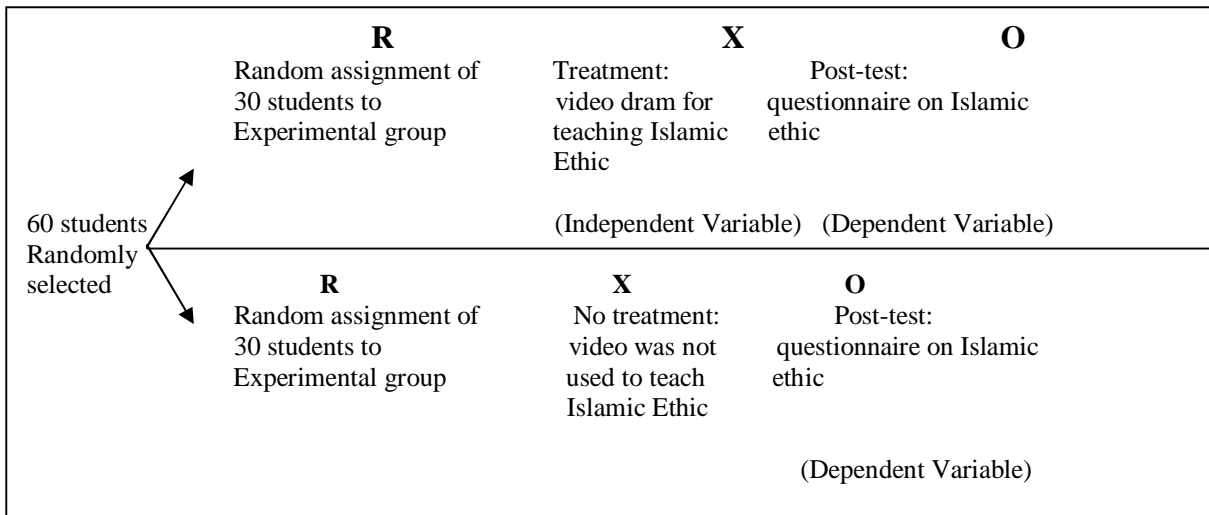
R
Random assignment of 30 students to Experimental group

X
Treatment: video dram for teaching Islamic Ethic

O
Post-test: questionnaire on Islamic ethic

(Independent Variable) (Dependent Variable)

60 students Randomly selected

R
Random assignment of 30 students to Experimental group

X
No treatment: video was not used to teach Islamic Ethic

O
Post-test: questionnaire on Islamic ethic

(Dependent Variable)